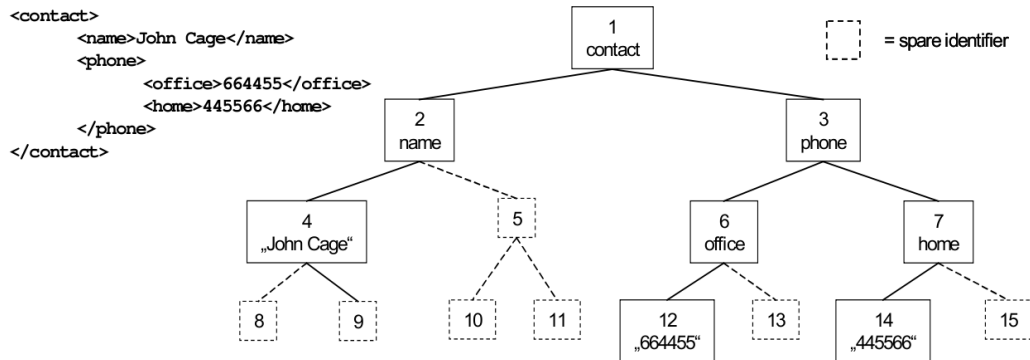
<contact>
<name>John Cage</name>
<phone>
<office>664455</office>
<home>445566</home>
</phone>
</contact>

= spare identifier

1
contact

2
name

3
phone

4
„John Cage“

5

6
office

7
home

8

9

10

11

12
„664455“

13

14
„445566“

15